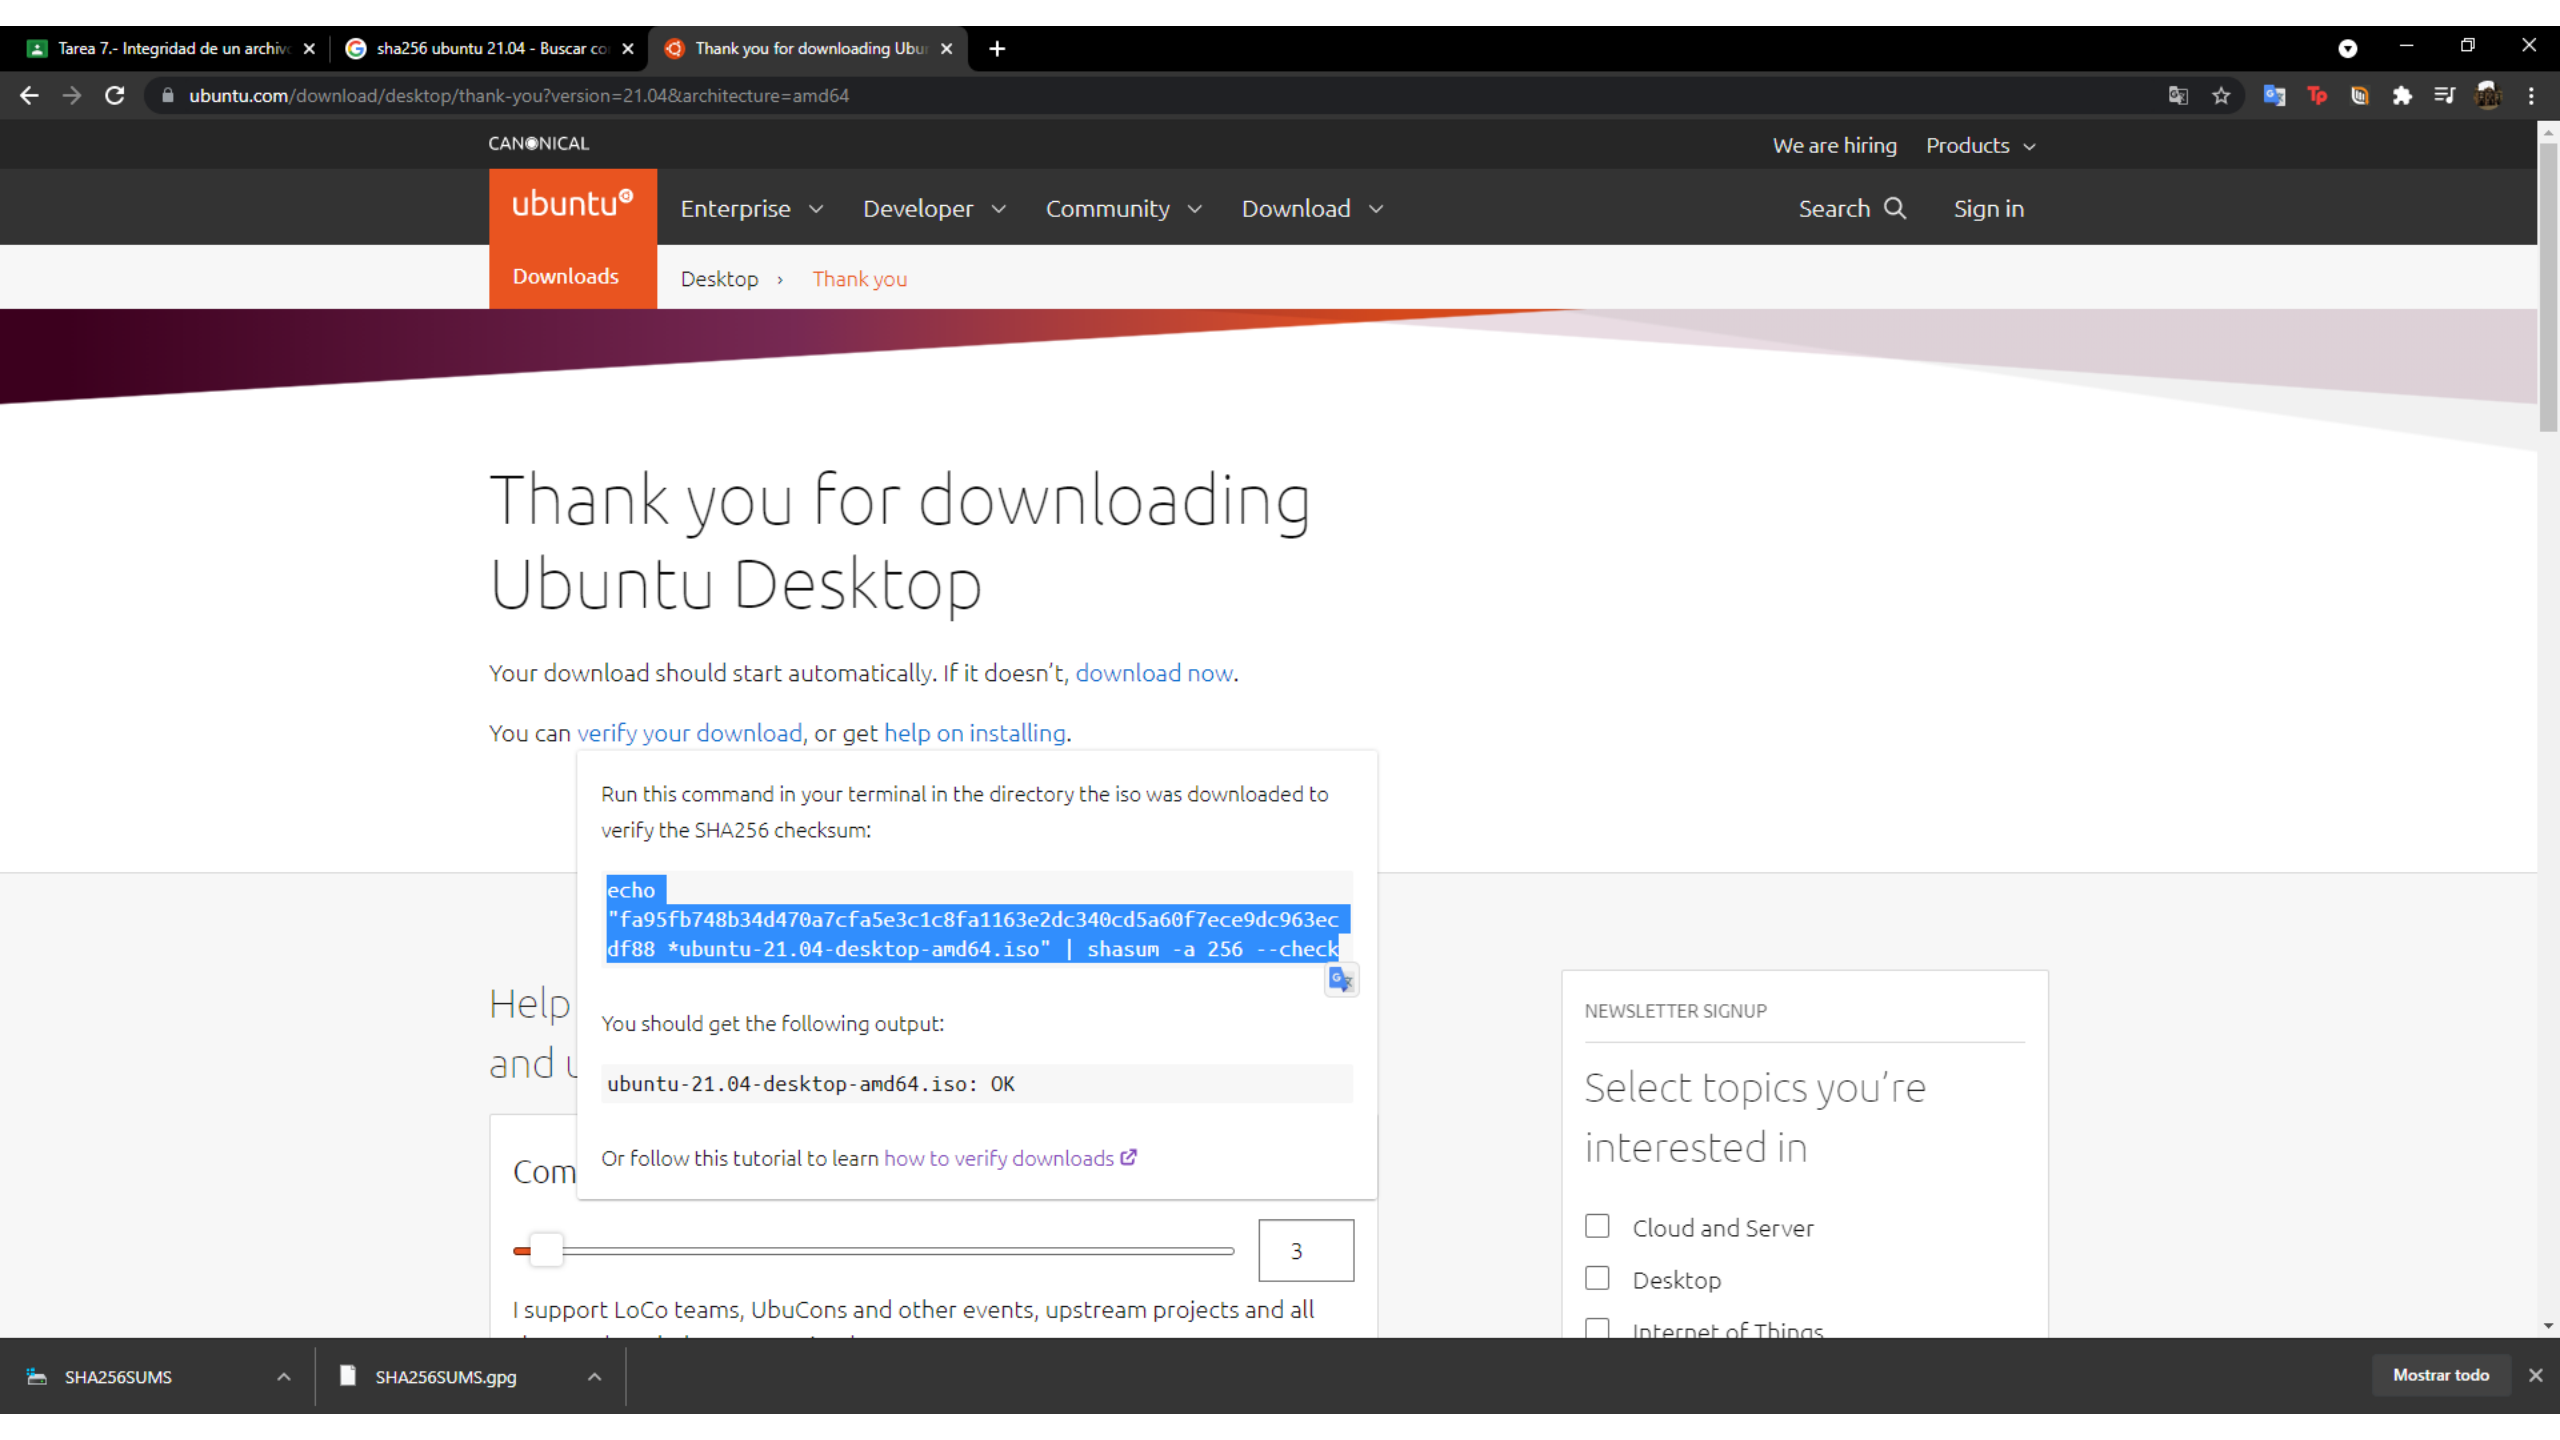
Tarea 7.- Integridad de un archiv
sha256 ubuntu 21.04 - Buscar co
Thank you for downloading Ubu

ubuntu.com/download/desktop/thank-you?version=21.04&architecture=amd64

CANONICAL
We are hiring
Products

ubuntu
Enterprise
Developer
Community
Download
Search
Sign in

Downloads
Desktop › Thank you

Thank you for downloading Ubuntu Desktop

Your download should start automatically. If it doesn't, download now.

You can verify your download, or get help on installing.

Run this command in your terminal in the directory the iso was downloaded to verify the SHA256 checksum:

echo "fa95fb748b34d470a7cfa5e3c1c8fa1163e2dc340cd5a60f7ece9dc963ecdf88 *ubuntu-21.04-desktop-amd64.iso" | shasum -a 256 --check

You should get the following output:

ubuntu-21.04-desktop-amd64.iso: OK

Or follow this tutorial to learn how to verify downloads

Help
and u

Com

3

I support LoCo teams, UbuCons and other events, upstream projects and all

NEWSLETTER SIGNUP
Select topics you're interested in
Cloud and Server
Desktop
Internet of Things

SHA256SUMS
SHA256SUMS.gpg
Mostrar todo